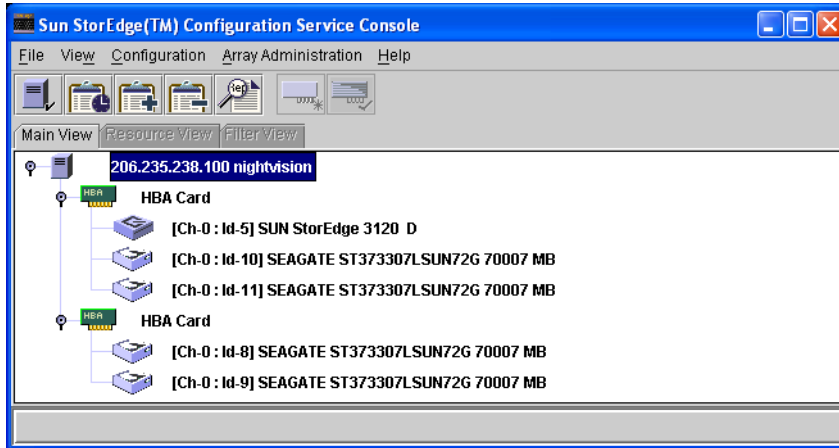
Sun StorEdge(TM) Configuration Service Console

File View Configuration Array Administration Help

Main View Resource View Filter View

206.235.238.100 nightvision

HBA

HBA Card

[Ch-0 : Id-5] SUN StorEdge 3120 D

[Ch-0 : Id-10] SEAGATE ST373307LSUN72G 70007 MB

[Ch-0 : Id-11] SEAGATE ST373307LSUN72G 70007 MB

HBA

HBA Card

[Ch-0 : Id-8] SEAGATE ST373307LSUN72G 70007 MB

[Ch-0 : Id-9] SEAGATE ST373307LSUN72G 70007 MB